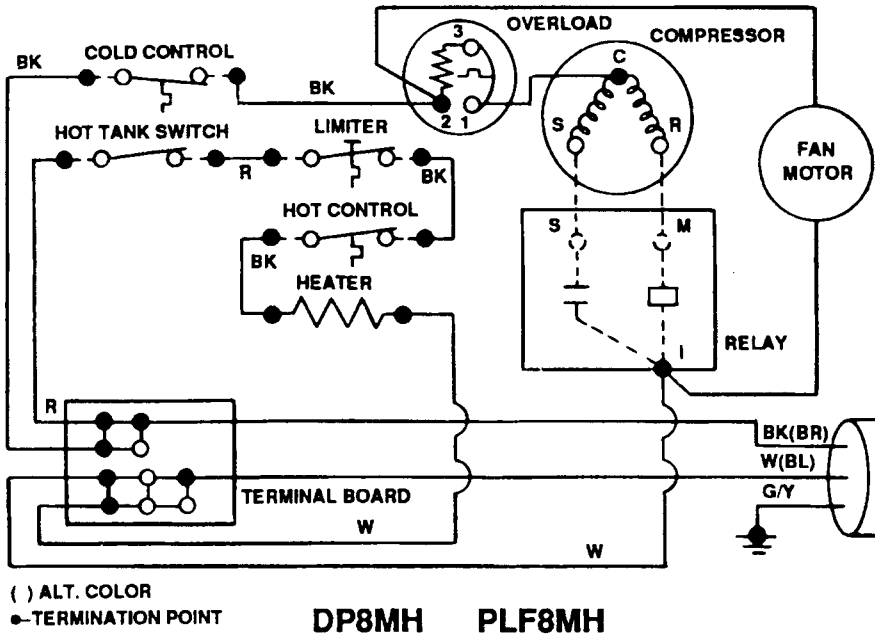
BK
COLD CONTROL
BK
OVERLOAD
3
2
1
COMPRESSOR
C
S
R
HOT TANK SWITCH
LIMITER
R
BK
FAN MOTOR
HOT CONTROL
S
M
BK
HEATER
RELAY
I
R
BK(BR)
W(BL)
G/Y
TERMINAL BOARD
W
W

( ) ALT. COLOR
●-TERMINATION POINT

DP8MH PLF8MH